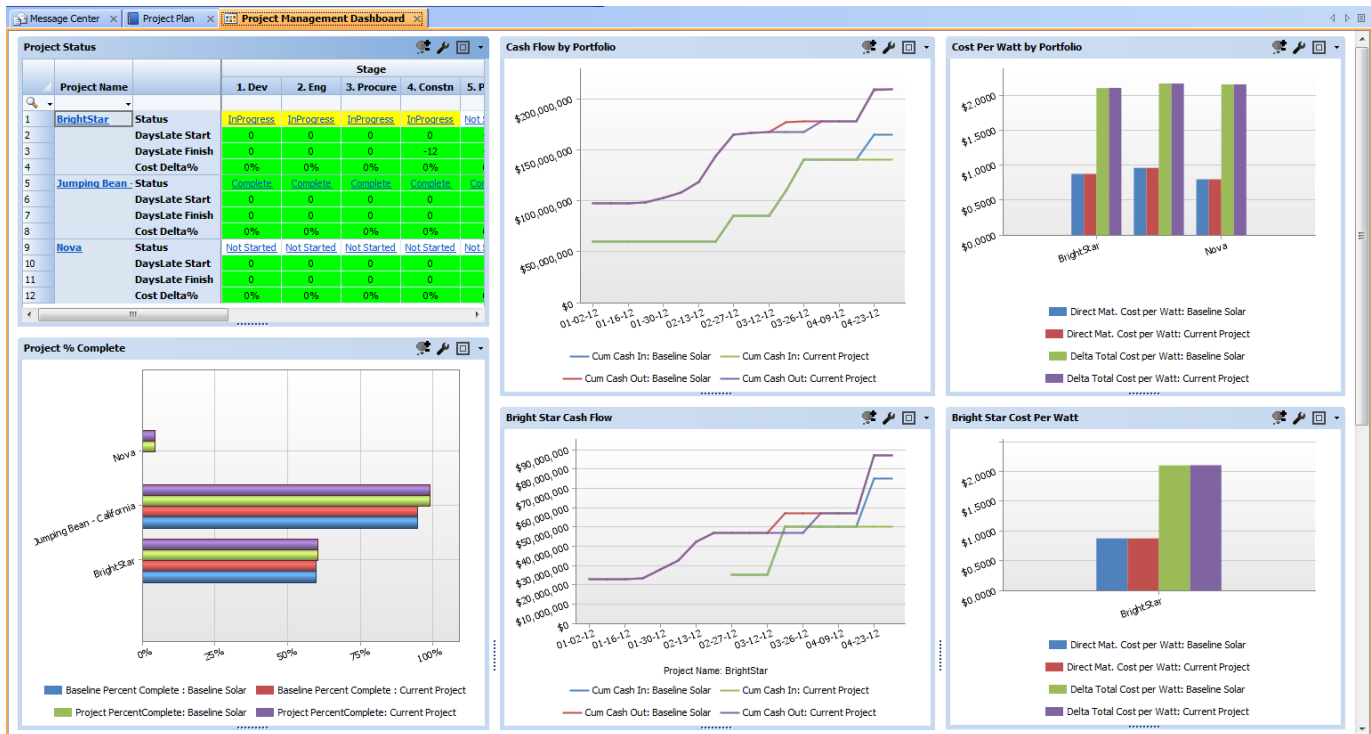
Message Center | Project Plan | Project Management Dashboard

Project Status

| | Project Name | | Stage | | | | |
|---|---|---|---|---|---|---|---|
| | | | 1. Dev | 2. Eng | 3. Procure | 4. Constn | 5. P |
| | | Status | | | | | |
| 1 | BrightStar | Status | InProgress | InProgress | InProgress | InProgress | Not S |
| 2 | | DaysLate Start | 0 | 0 | 0 | 0 | |
| 3 | | DaysLate Finish | 0 | 0 | 0 | -12 | |
| 4 | | Cost Delta% | 0% | 0% | 0% | 0% | |
| 5 | Jumping Bean - | Status | Complete | Complete | Complete | Complete | Con |
| 6 | | DaysLate Start | 0 | 0 | 0 | 0 | |
| 7 | | DaysLate Finish | 0 | 0 | 0 | 0 | |
| 8 | | Cost Delta% | 0% | 0% | 0% | 0% | |
| 9 | Nova | Status | Not Started | Not Started | Not Started | Not Started | Not S |
| 10 | | DaysLate Start | 0 | 0 | 0 | 0 | |
| 11 | | DaysLate Finish | 0 | 0 | 0 | 0 | |
| 12 | | Cost Delta% | 0% | 0% | 0% | 0% | |

Cash Flow by Portfolio

$200,000,000
$150,000,000
$100,000,000
$50,000,000
$0
01-02-12 01-16-12 01-30-12 02-13-12 02-27-12 03-12-12 03-26-12 04-09-12 04-23-12

Cum Cash In: Baseline Solar
Cum Cash In: Current Project
Cum Cash Out: Baseline Solar
Cum Cash Out: Current Project

Cost Per Watt by Portfolio

$2.0000
$1.5000
$1.0000
$0.5000
$0.0000
BrightStar
Nova

Direct Mat. Cost per Watt: Baseline Solar
Direct Mat. Cost per Watt: Current Project
Delta Total Cost per Watt: Baseline Solar
Delta Total Cost per Watt: Current Project

Project % Complete

Nova
Jumping Bean - California
BrightStar
0% 25% 50% 75% 100%

Baseline Percent Complete : Baseline Solar
Baseline Percent Complete : Current Project
Project PercentComplete: Baseline Solar
Project PercentComplete: Current Project

Bright Star Cash Flow

$90,000,000
$80,000,000
$70,000,000
$60,000,000
$50,000,000
$40,000,000
$30,000,000
$20,000,000
$10,000,000
$0
01-02-12 01-16-12 01-30-12 02-13-12 02-27-12 03-12-12 03-26-12 04-09-12 04-23-12

Project Name: BrightStar

Cum Cash In: Baseline Solar
Cum Cash In: Current Project
Cum Cash Out: Baseline Solar
Cum Cash Out: Current Project

Bright Star Cost Per Watt

$2.0000
$1.5000
$1.0000
$0.5000
$0.0000
BrightStar

Direct Mat. Cost per Watt: Baseline Solar
Direct Mat. Cost per Watt: Current Project
Delta Total Cost per Watt: Baseline Solar
Delta Total Cost per Watt: Current Project